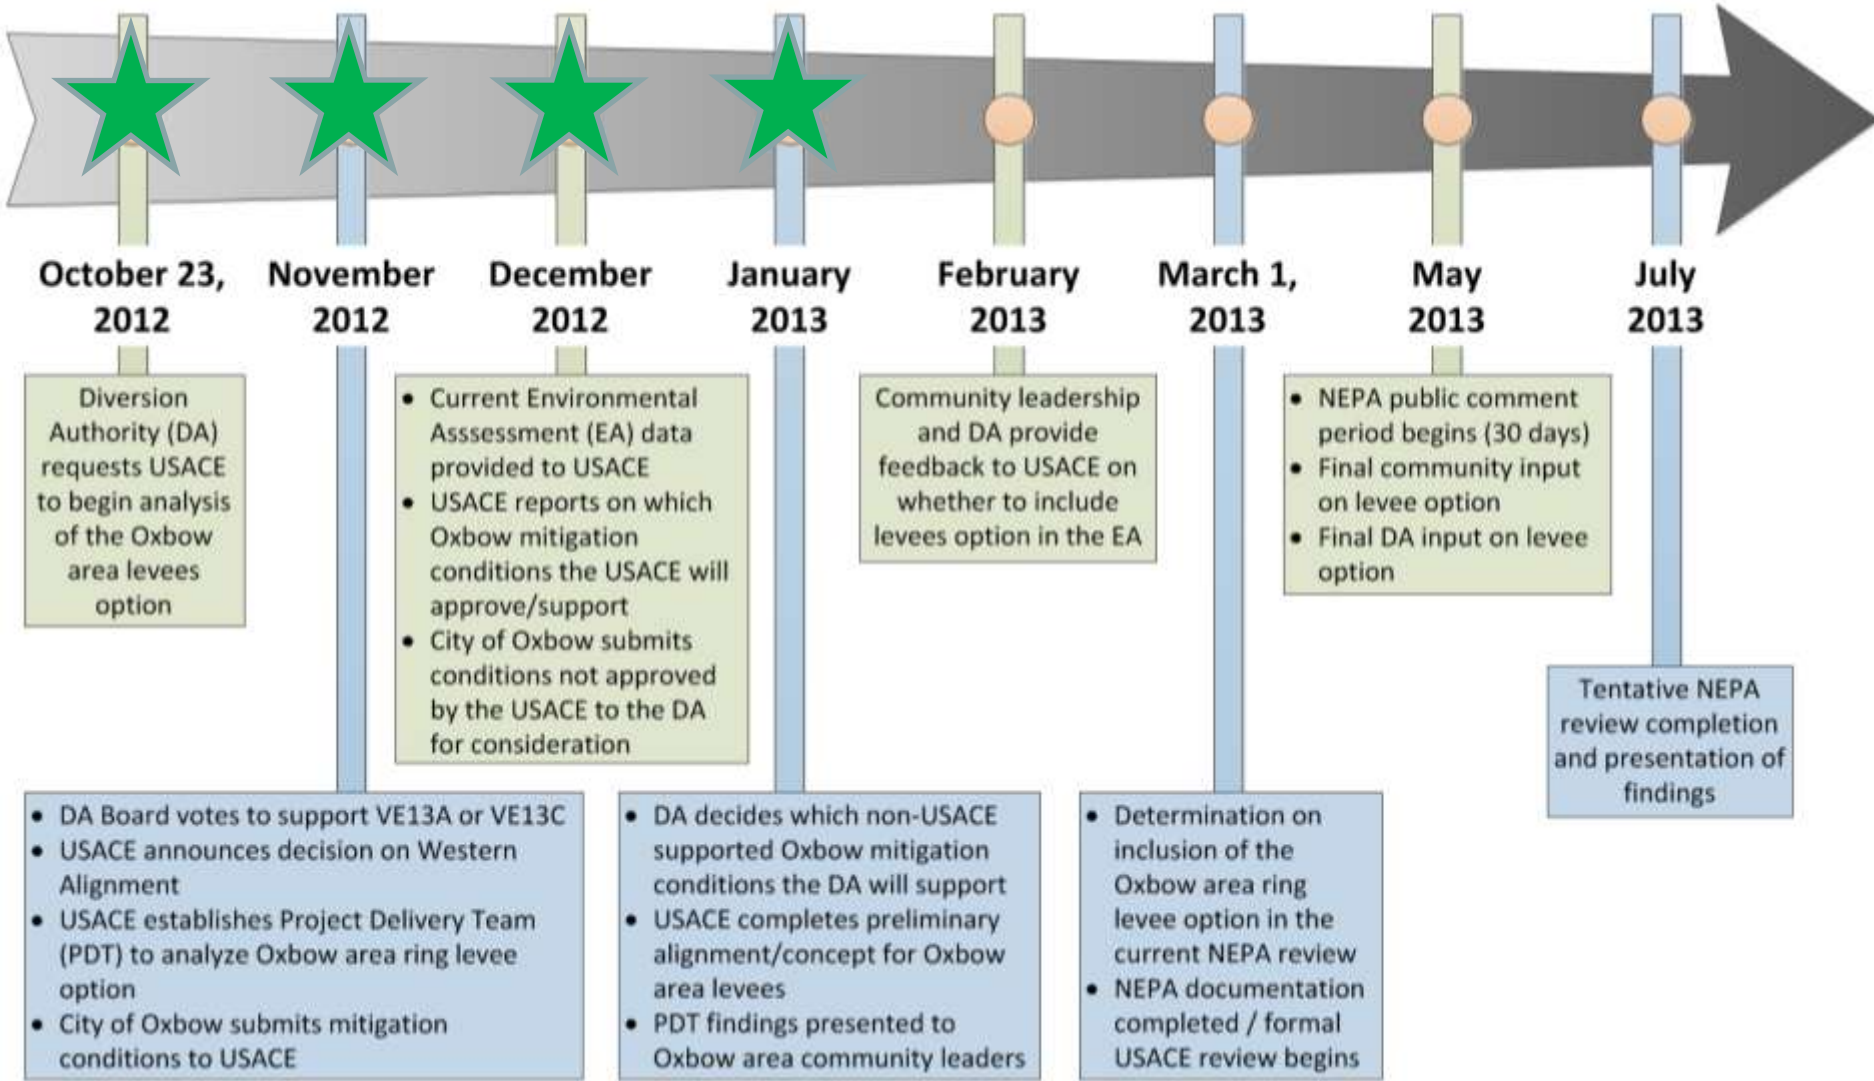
October 23, 2012

Diversion Authority (DA) requests USACE to begin analysis of the Oxbow area levees option

November 2012

- DA Board votes to support VE13A or VE13C
- USACE announces decision on Western Alignment
- USACE establishes Project Delivery Team (PDT) to analyze Oxbow area ring levee option
- City of Oxbow submits mitigation conditions to USACE

December 2012

- Current Environmental Asssessment (EA) data provided to USACE
- USACE reports on which Oxbow mitigation conditions the USACE will approve/support
- City of Oxbow submits conditions not approved by the USACE to the DA for consideration

January 2013

- DA decides which non-USACE supported Oxbow mitigation conditions the DA will support
- USACE completes preliminary alignment/concept for Oxbow area levees
- PDT findings presented to Oxbow area community leaders

February 2013

Community leadership and DA provide feedback to USACE on whether to include levees option in the EA

March 1, 2013

- Determination on inclusion of the Oxbow area ring levee option in the current NEPA review
- NEPA documentation completed / formal USACE review begins

May 2013

- NEPA public comment period begins (30 days)
- Final community input on levee option
- Final DA input on levee option

July 2013

Tentative NEPA review completion and presentation of findings